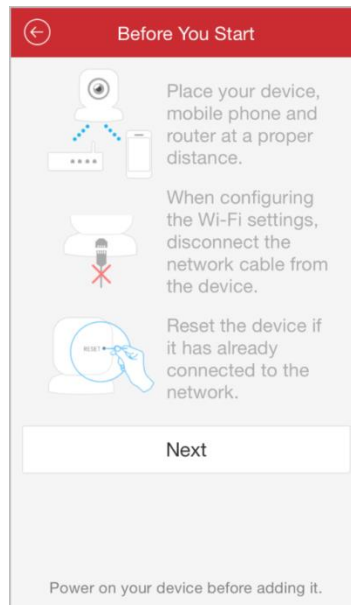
Before You Start

Place your device, mobile phone and router at a proper distance.

When configuring the Wi-Fi settings, disconnect the network cable from the device.

RESET

Reset the device if it has already connected to the network.

Next

Power on your device before adding it.